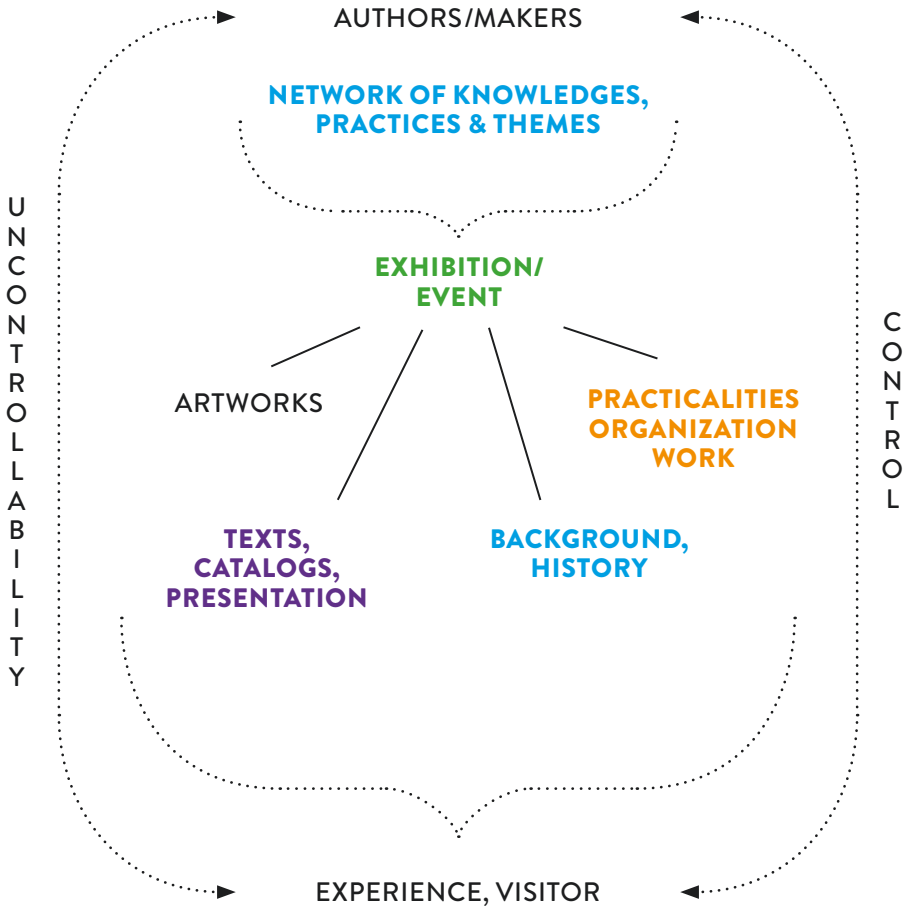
AUTHORS/MAKERS

NETWORK OF KNOWLEDGES, PRACTICES & THEMES

UNCONTROLLABILITY

EXHIBITION/ EVENT

CONTROL

ARTWORKS

PRACTICALITIES ORGANIZATION WORK

TEXTS, CATALOGS, PRESENTATION

BACKGROUND, HISTORY

EXPERIENCE, VISITOR